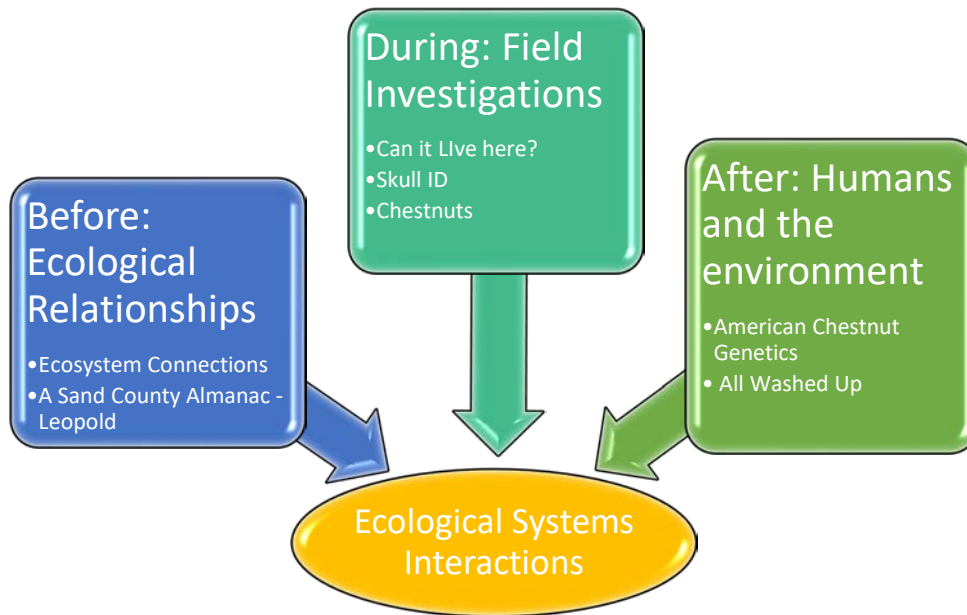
Before: Ecological Relationships

•Ecosystem Connections
•A Sand County Almanac - Leopold

During: Field Investigations

•Can it LIve here?
•Skull ID
•Chestnuts

After: Humans and the environment

•American Chestnut Genetics
• All Washed Up

Ecological Systems Interactions